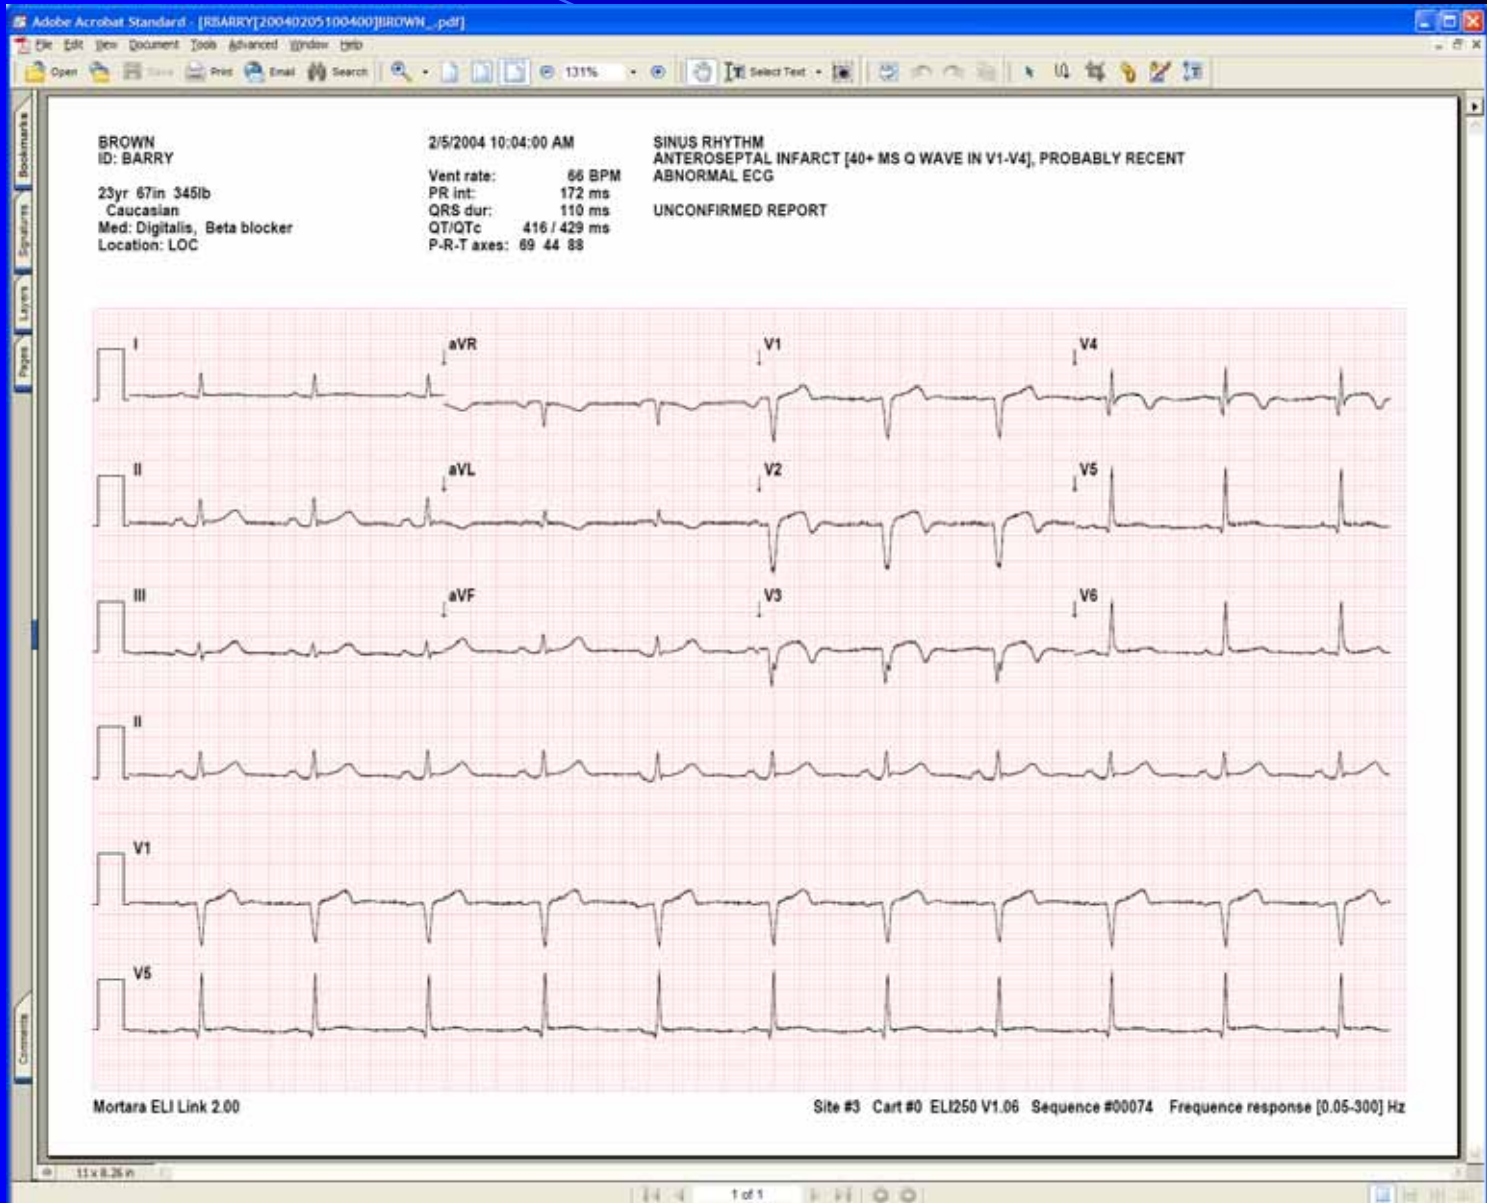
Adobe Acrobat Standard - [RBARRY[20040205100400]BROWN_.pdf]
File Edit View Document Tools Advanced Window Help
Open Save Print Email Search 131% Select Text

Bookmarks Signatures Layers Pages Comments

BROWN
ID: BARRY

23yr 67in 345lb
Caucasian
Med: Digitalis, Beta blocker
Location: LOC

2/5/2004 10:04:00 AM

Vent rate: 66 BPM
PR int: 172 ms
QRS dur: 110 ms
QT/QTc 416 / 429 ms
P-R-T axes: 69 44 88

SINUS RHYTHM
ANTEROSEPTAL INFARCT [40+ MS Q WAVE IN V1-V4], PROBABLY RECENT
ABNORMAL ECG

UNCONFIRMED REPORT

I
aVR
V1
V4
II
aVL
V2
V5
III
aVF
V3
V6
II
V1
V5

Mortara ELI Link 2.00

Site #3 Cart #0 ELI250 V1.06 Sequence #00074 Frequence response [0.05-300] Hz

11 x 8.26 in

1 of 1